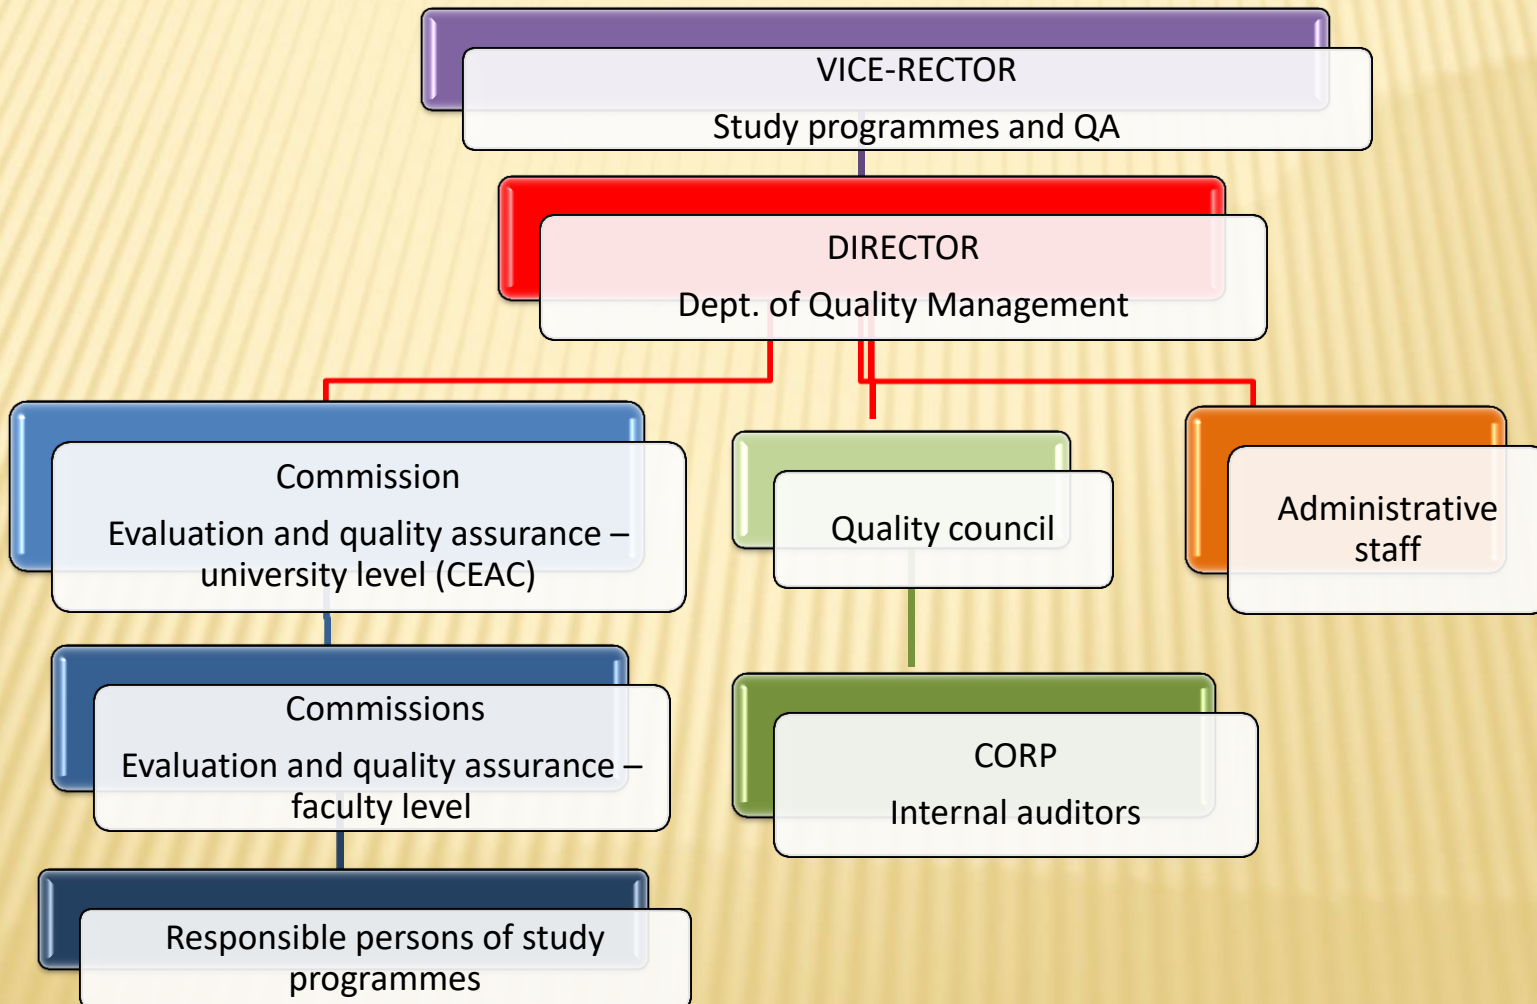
VICE-RECTOR

Study programmes and QA

DIRECTOR

Dept. of Quality Management

Commission

Evaluation and quality assurance – university level (CEAC)

Quality council

Administrative staff

Commissions

Evaluation and quality assurance – faculty level

CORP

Internal auditors

Responsible persons of study programmes